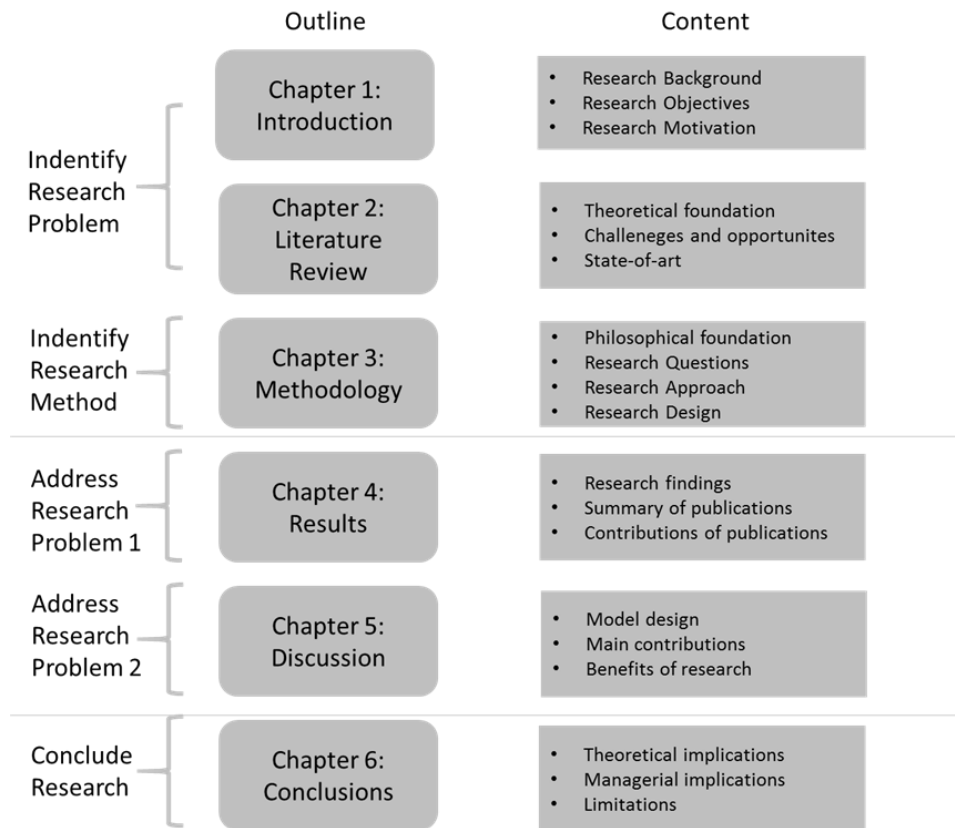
Outline

Content

Indentify Research Problem

Chapter 1: Introduction

- Research Background
- Research Objectives
- Research Motivation

Chapter 2: Literature Review

- Theoretical foundation
- Challeneges and opportunites
- State-of-art

Indentify Research Method

Chapter 3: Methodology

- Philosophical foundation
- Research Questions
- Research Approach
- Research Design

Address Research Problem 1

Chapter 4: Results

- Research findings
- Summary of publications
- Contributions of publications

Address Research Problem 2

Chapter 5: Discussion

- Model design
- Main contributions
- Benefits of research

Conclude Research

Chapter 6: Conclusions

- Theoretical implications
- Managerial implications
- Limitations